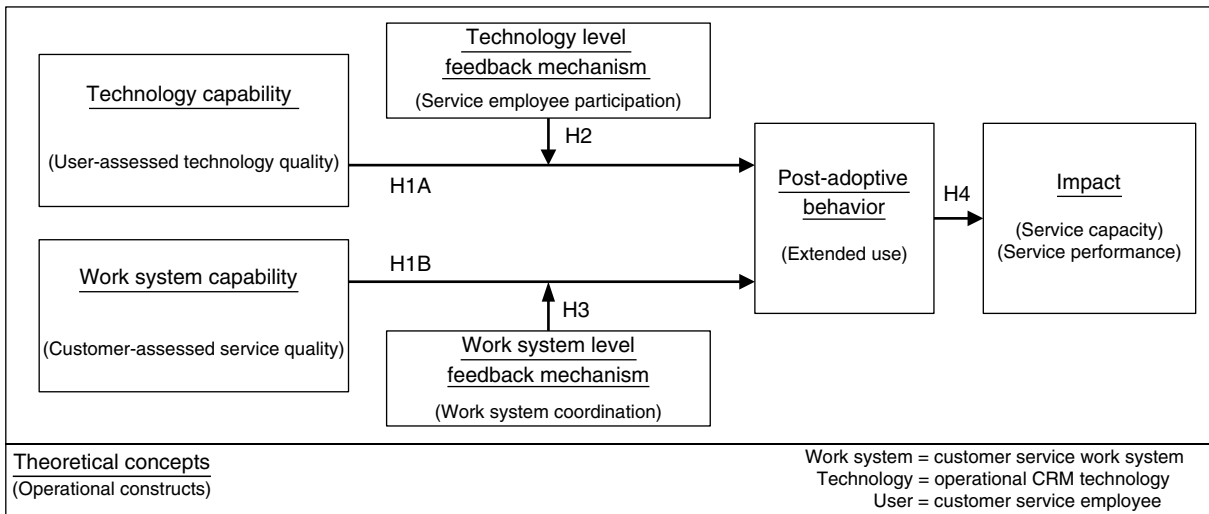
Technology level feedback mechanism
(Service employee participation)

Technology capability
(User-assessed technology quality)

H2

H1A

Post-adoptive behavior
(Extended use)

H4

Impact
(Service capacity)
(Service performance)

Work system capability
(Customer-assessed service quality)

H1B

H3

Work system level feedback mechanism
(Work system coordination)

Theoretical concepts
(Operational constructs)

Work system = customer service work system
Technology = operational CRM technology
User = customer service employee